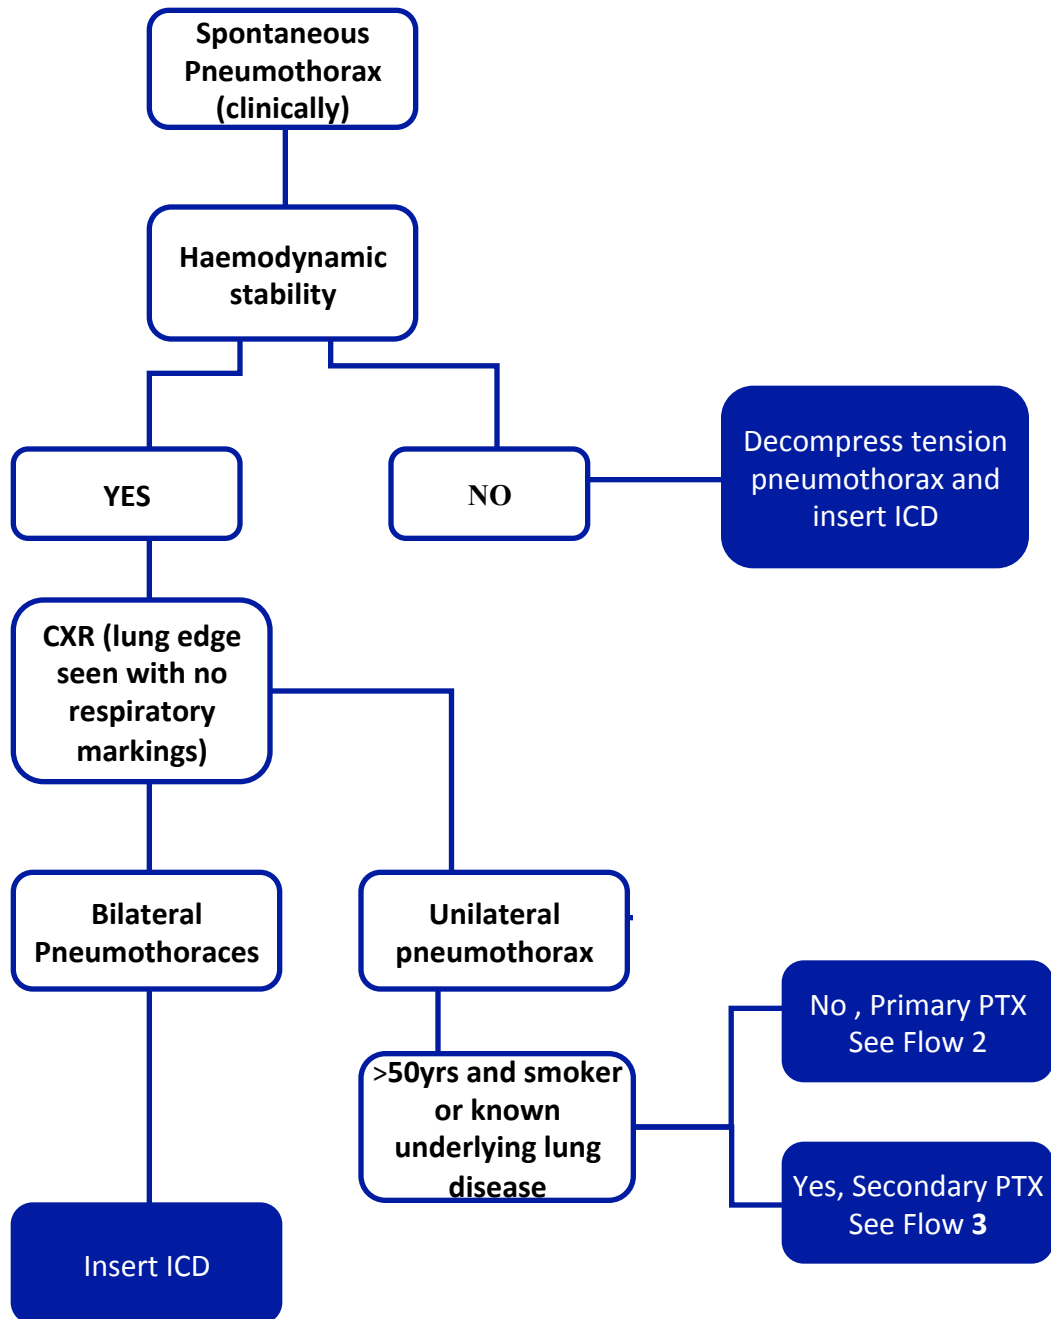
Spontaneous Pneumothorax (clinically)

Haemodynamic stability

YES

NO

Decompress tension pneumothorax and insert ICD

CXR (lung edge seen with no respiratory markings)

Bilateral Pneumothoraces

Unilateral pneumothorax

>50yrs and smoker or known underlying lung disease

No , Primary PTX See Flow 2

Yes, Secondary PTX See Flow **3**

Insert ICD